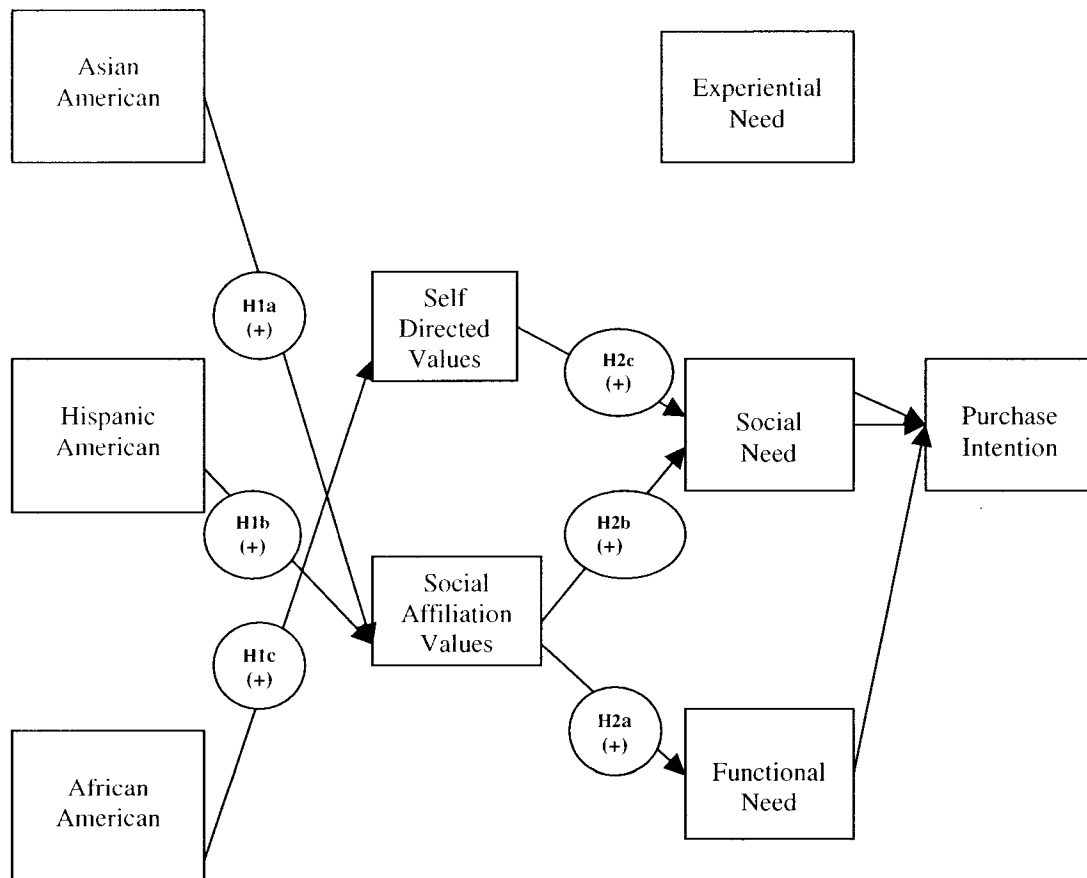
Asian American

Experiential Need

H1a (+)

Self Directed Values

H2c (+)

Social Need

Purchase Intention

Hispanic American

H1b (+)

H2b (+)

Social Affiliation Values

H1c (+)

H2a (+)

African American

Functional Need